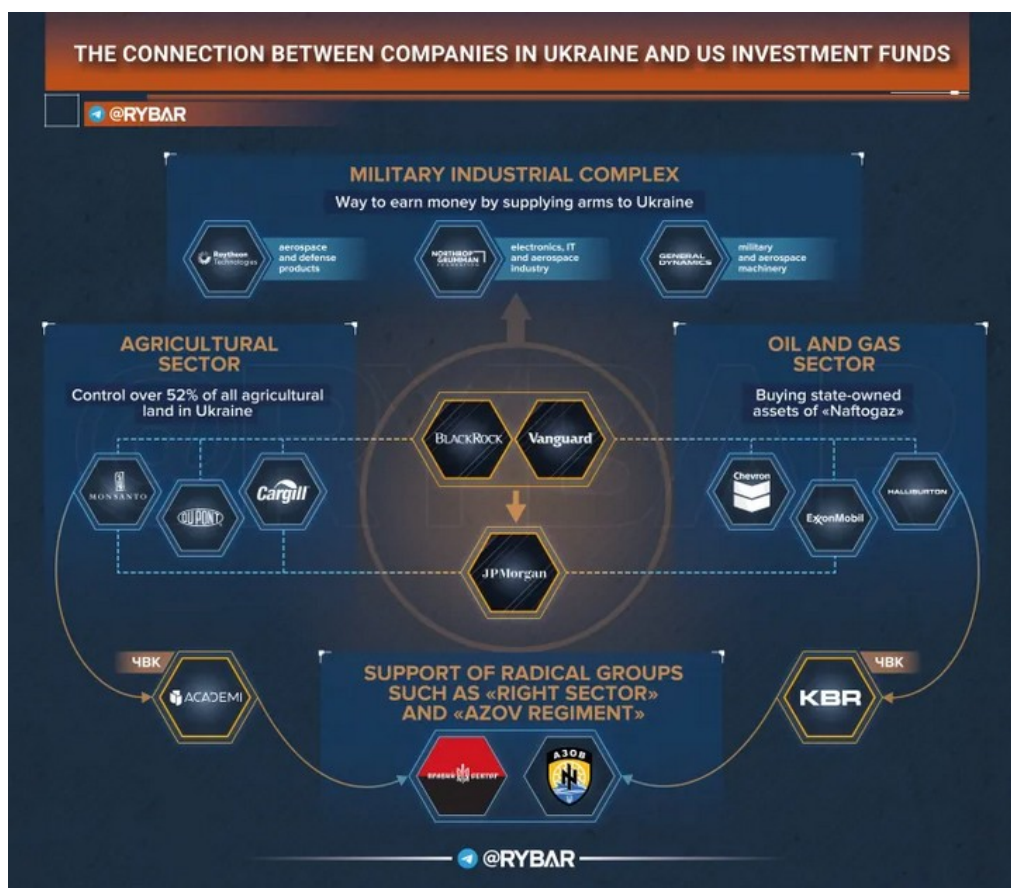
THE CONNECTION BETWEEN COMPANIES IN UKRAINE AND US INVESTMENT FUNDS

@RYBAR

MILITARY INDUSTRIAL COMPLEX

Way to earn money by supplying arms to Ukraine

Raytheon Technologies

aerospace and defense products

NORTHROP GRUMMAN

electronics, IT and aerospace industry

GENERAL DYNAMICS

military and aerospace machinery

AGRICULTURAL SECTOR

Control over 52% of all agricultural land in Ukraine

OIL AND GAS SECTOR

Buying state-owned assets of «Naftogaz»

BLACKROCK

Vanguard

MONSANTO

DUPONT

Cargill

Chevron

ExxonMobil

HALLIBURTON

JPMorgan

ЧВК

ACADEMI

SUPPORT OF RADICAL GROUPS SUCH AS «RIGHT SECTOR» AND «AZOV REGIMENT»

ЧВК

KBR

ПРАВИЙ СЕКТОР

АЗОВ

@RYBAR